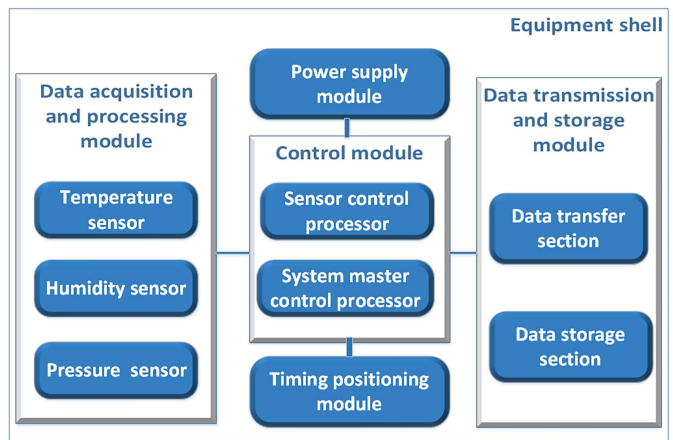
Equipment shell

Data acquisition and processing module

Temperature sensor

Humidity sensor

Pressure  sensor

Power supply module

Control module

Sensor control processor

System master control processor

Timing positioning module

Data transmission and storage module

Data transfer section

Data storage section